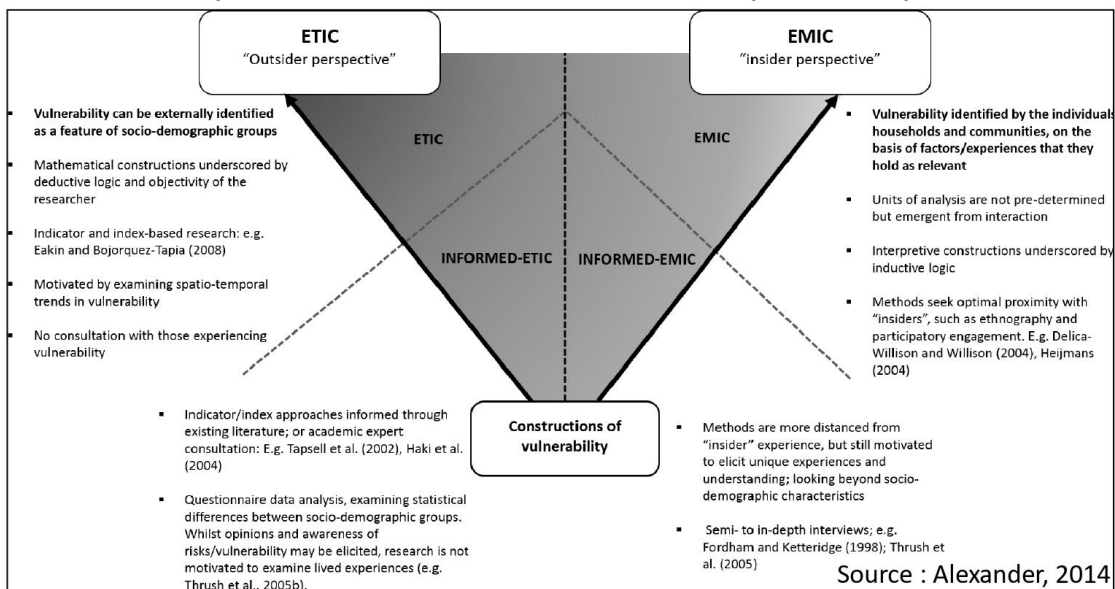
ETIC
"Outsider perspective"

EMIC
"insider perspective"

- Vulnerability can be externally identified as a feature of socio-demographic groups
- Mathematical constructions underscored by deductive logic and objectivity of the researcher
- Indicator and index-based research: e.g. Eakin and Bojorquez-Tapia (2008)
- Motivated by examining spatio-temporal trends in vulnerability
- No consultation with those experiencing vulnerability

ETIC

EMIC

INFORMED-ETIC

INFORMED-EMIC

- Vulnerability identified by the individuals households and communities, on the basis of factors/experiences that they hold as relevant
- Units of analysis are not pre-determined but emergent from interaction
- Interpretive constructions underscored by inductive logic
- Methods seek optimal proximity with "insiders", such as ethnography and participatory engagement. E.g. Delica-Willison and Willison (2004), Heijmans (2004)

Constructions of vulnerability

- Indicator/index approaches informed through existing literature; or academic expert consultation: E.g. Tapsell et al. (2002), Haki et al. (2004)
- Questionnaire data analysis, examining statistical differences between socio-demographic groups. Whilst opinions and awareness of risks/vulnerability may be elicited, research is not motivated to examine lived experiences (e.g. Thrush et al., 2005b).

- Methods are more distanced from "insider" experience, but still motivated to elicit unique experiences and understanding; looking beyond socio-demographic characteristics
- Semi- to in-depth interviews; e.g. Fordham and Ketteridge (1998); Thrush et al. (2005)

Source : Alexander, 2014